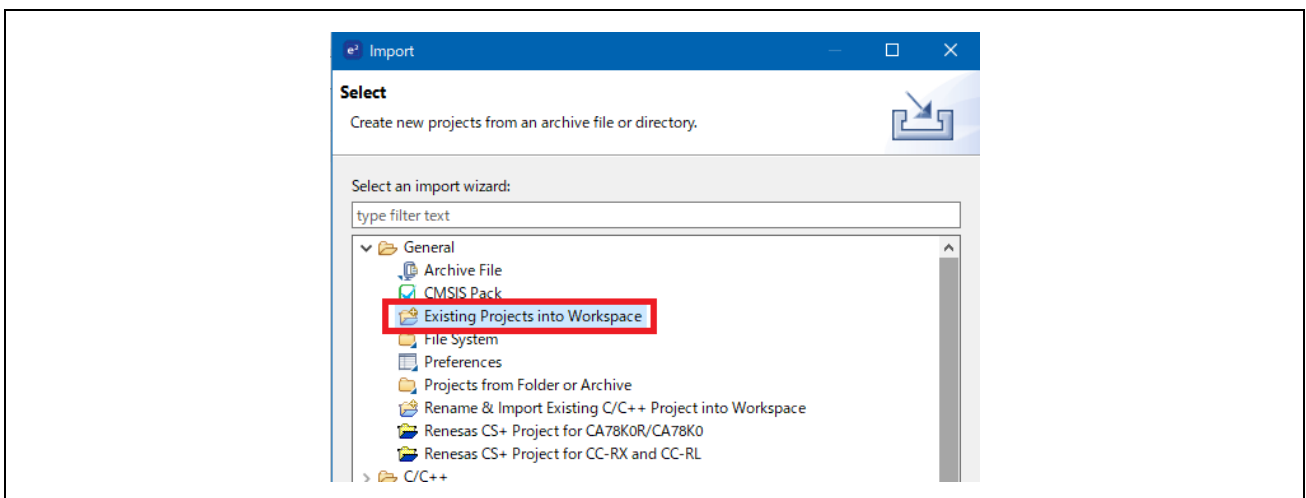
Import

Select

Create new projects from an archive file or directory.

Select an import wizard:

type filter text

General
Archive File
CMSIS Pack
Existing Projects into Workspace
File System
Preferences
Projects from Folder or Archive
Rename & Import Existing C/C++ Project into Workspace
Renesas CS+ Project for CA78K0R/CA78K0
Renesas CS+ Project for CC-RX and CC-RL
C/C++